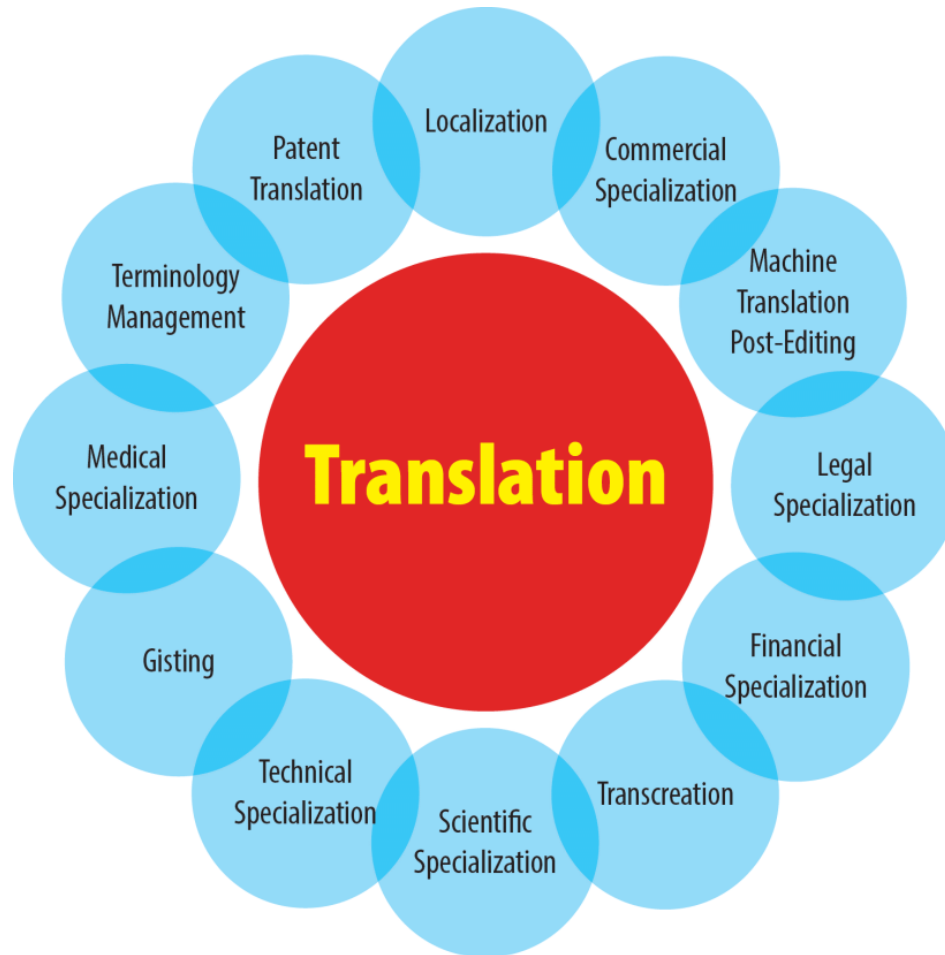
Translation

Localization

Commercial Specialization

Machine Translation Post-Editing

Legal Specialization

Financial Specialization

Transcreation

Scientific Specialization

Technical Specialization

Gisting

Medical Specialization

Terminology Management

Patent Translation